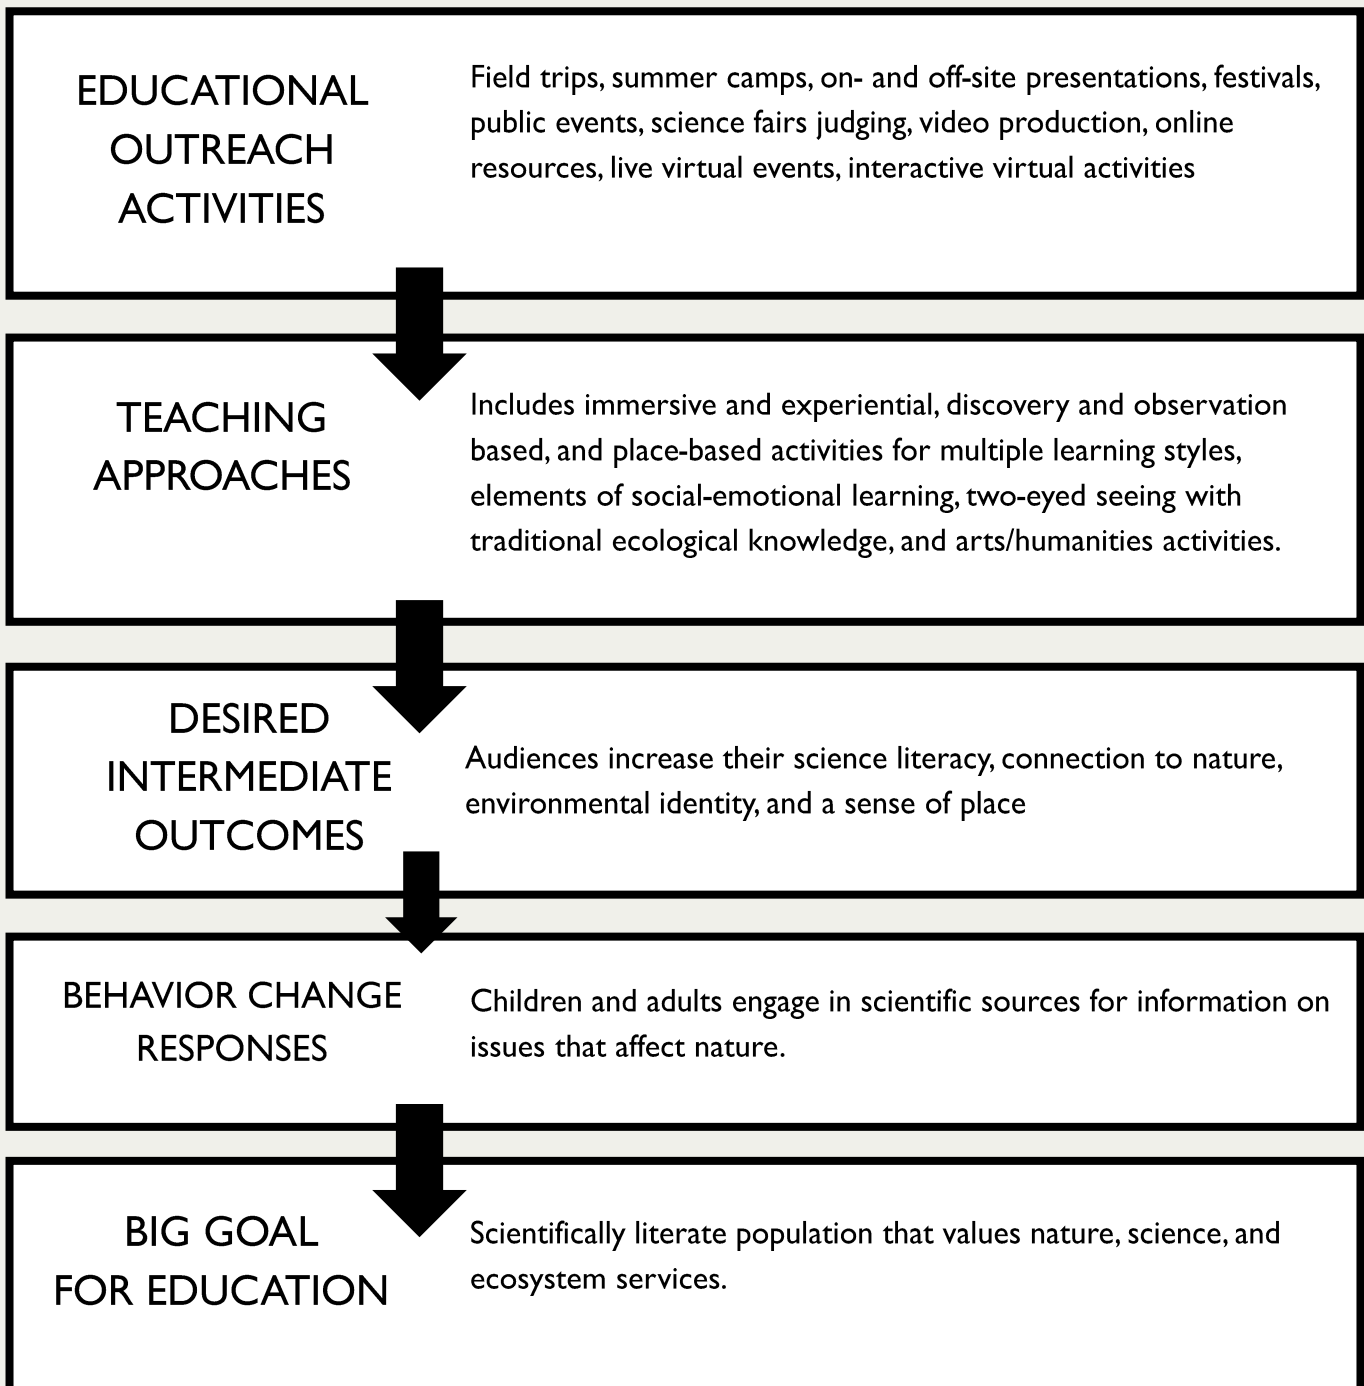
EDUCATIONAL OUTREACH ACTIVITIES

Field trips, summer camps, on- and off-site presentations, festivals, public events, science fairs judging, video production, online resources, live virtual events, interactive virtual activities

TEACHING APPROACHES

Includes immersive and experiential, discovery and observation based, and place-based activities for multiple learning styles, elements of social-emotional learning, two-eyed seeing with traditional ecological knowledge, and arts/humanities activities.

DESIRED INTERMEDIATE OUTCOMES

Audiences increase their science literacy, connection to nature, environmental identity, and a sense of place

BEHAVIOR CHANGE RESPONSES

Children and adults engage in scientific sources for information on issues that affect nature.

BIG GOAL FOR EDUCATION

Scientifically literate population that values nature, science, and ecosystem services.